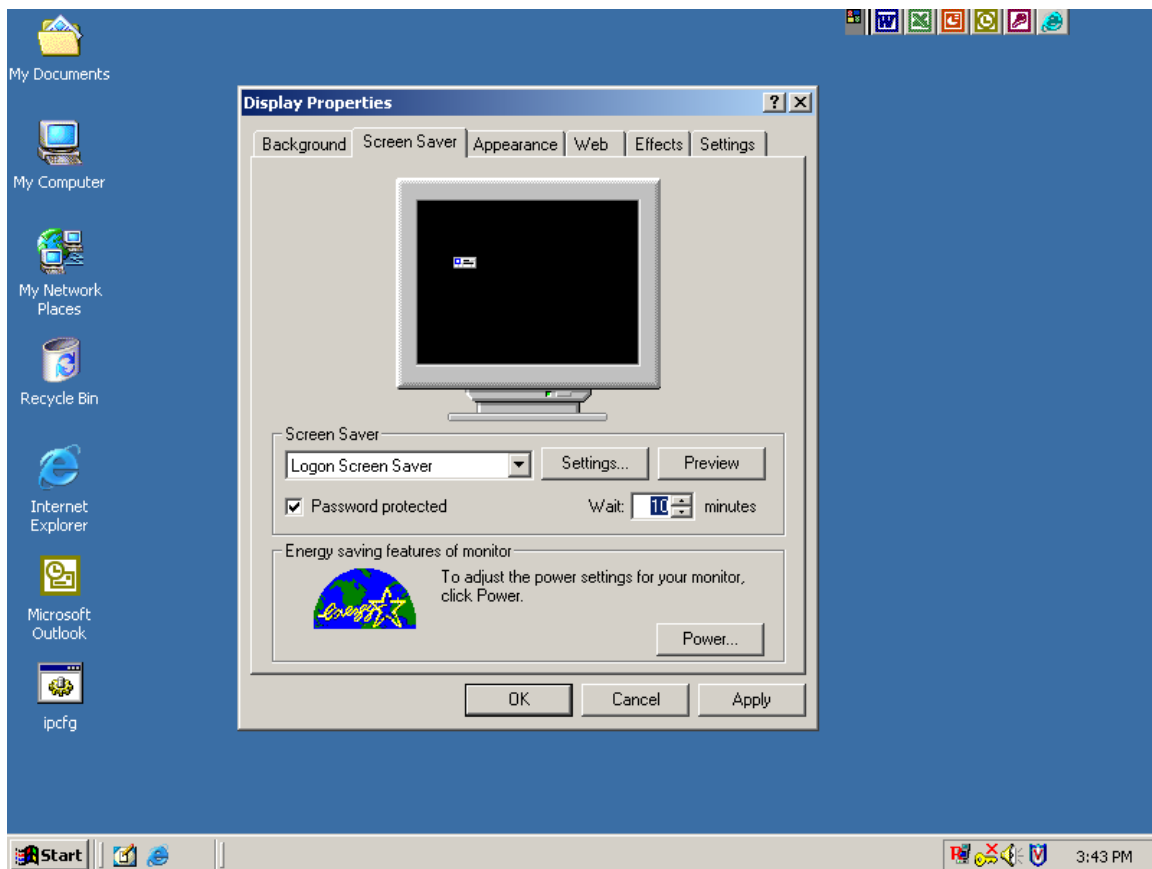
My Documents

My Computer

My Network Places

Recycle Bin

Internet Explorer

Microsoft Outlook

ipcfg

Display Properties

?

Background | Screen Saver | Appearance | Web | Effects | Settings

Screen Saver

Logon Screen Saver

Settings...

Preview

Password protected

Wait: 10 minutes

Energy saving features of monitor

energy

To adjust the power settings for your monitor, click Power.

Power...

OK

Cancel

Apply

Start

3:43 PM